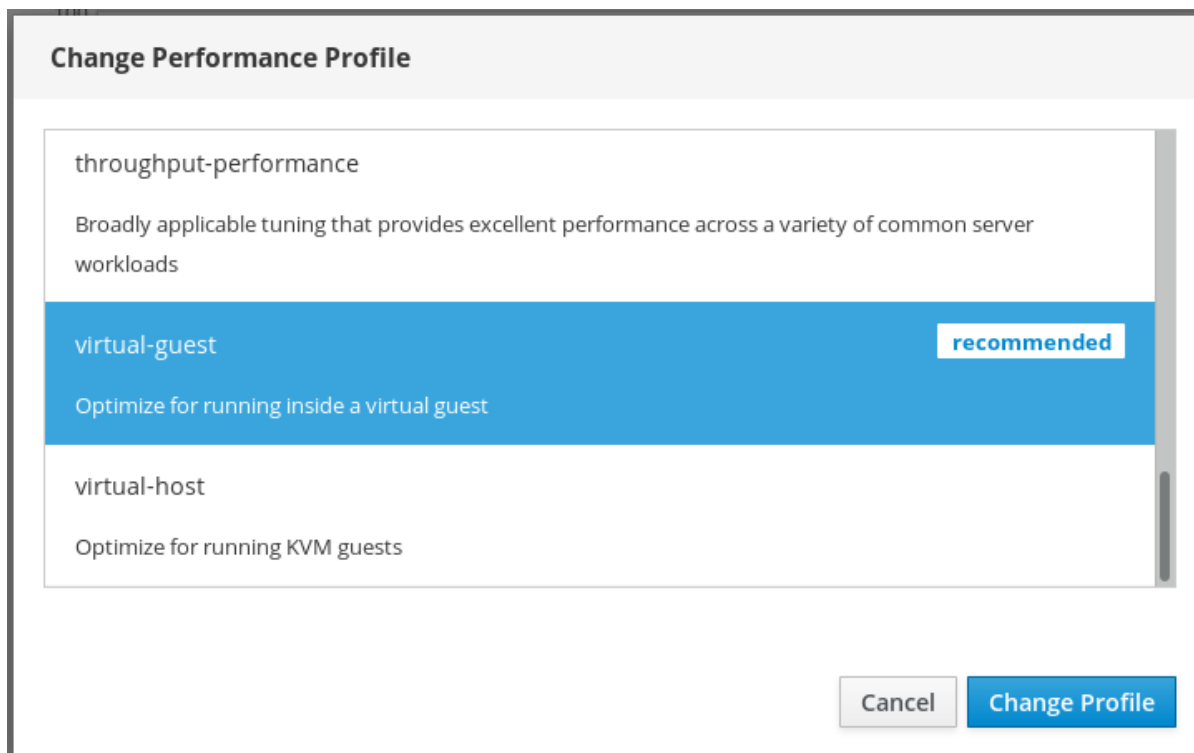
Change Performance Profile

throughput-performance

Broadly applicable tuning that provides excellent performance across a variety of common server workloads

virtual-guest

recommended

Optimize for running inside a virtual guest

virtual-host

Optimize for running KVM guests

Cancel

Change Profile